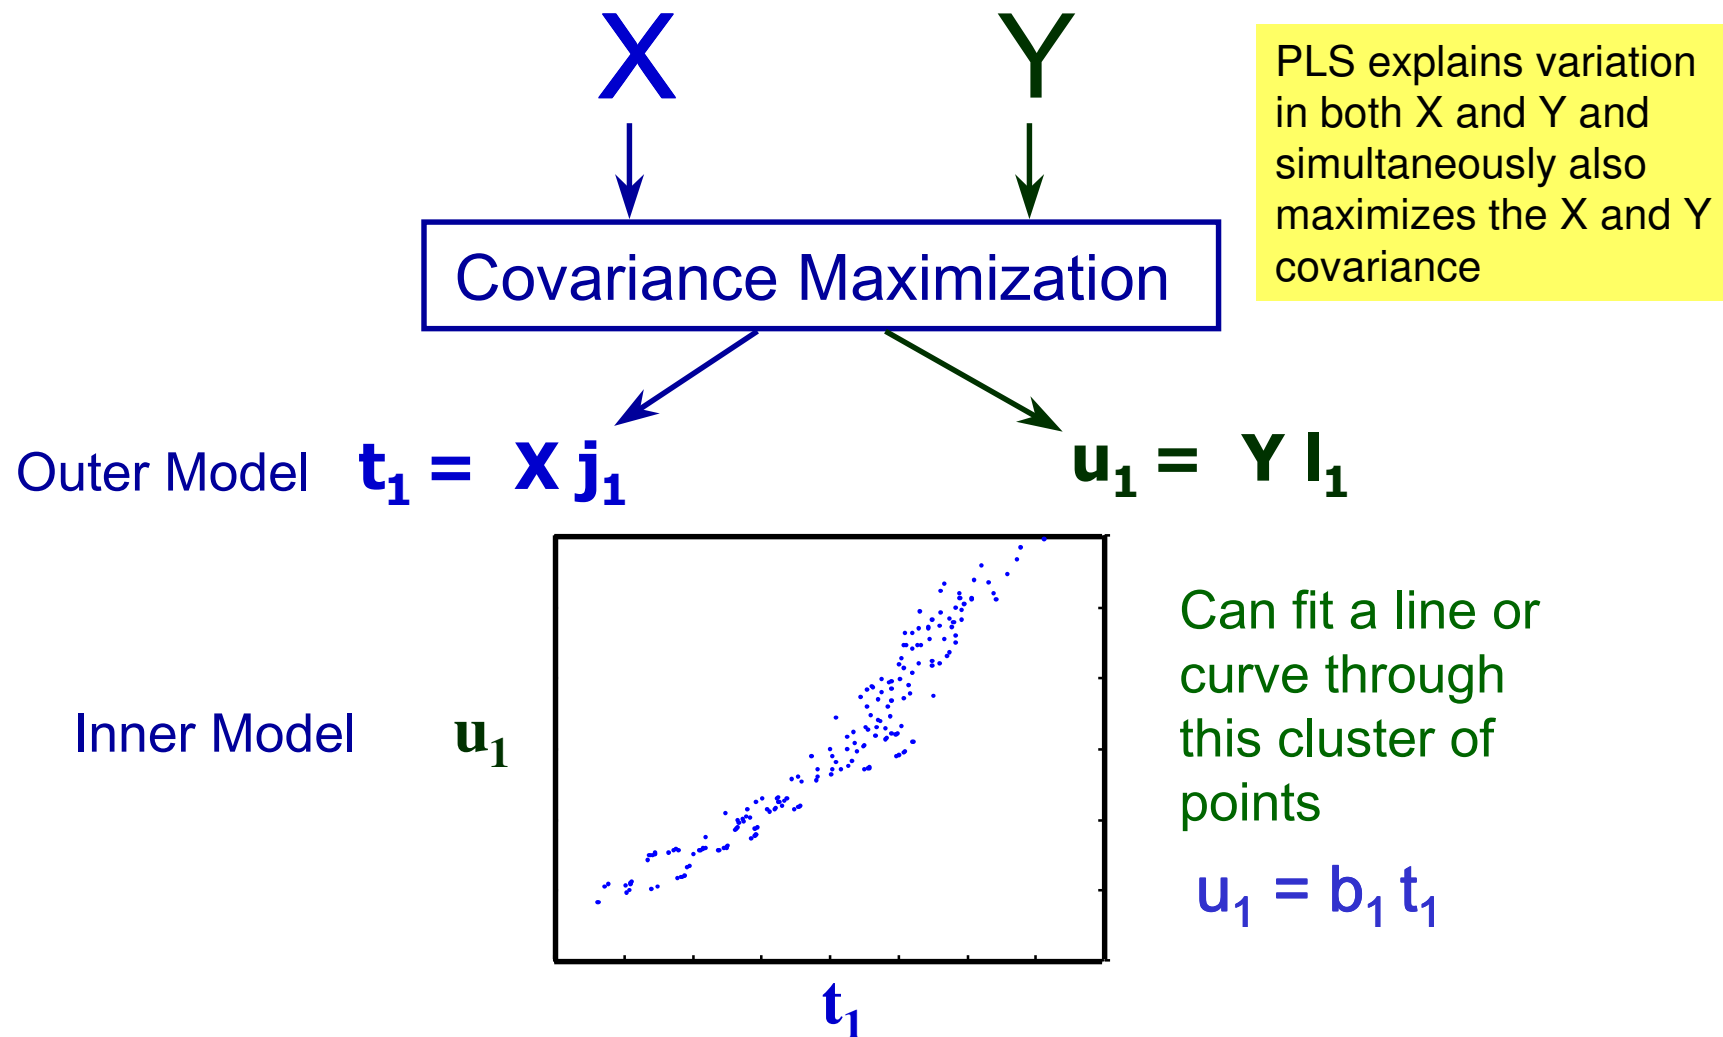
X

Y

PLS explains variation in both X and Y and simultaneously also maximizes the X and Y covariance

Covariance Maximization

Outer Model $t_1 = X j_1$

$u_1 = Y l_1$

Inner Model

$u_1$

Can fit a line or curve through this cluster of points

$u_1 = b_1 t_1$

$t_1$